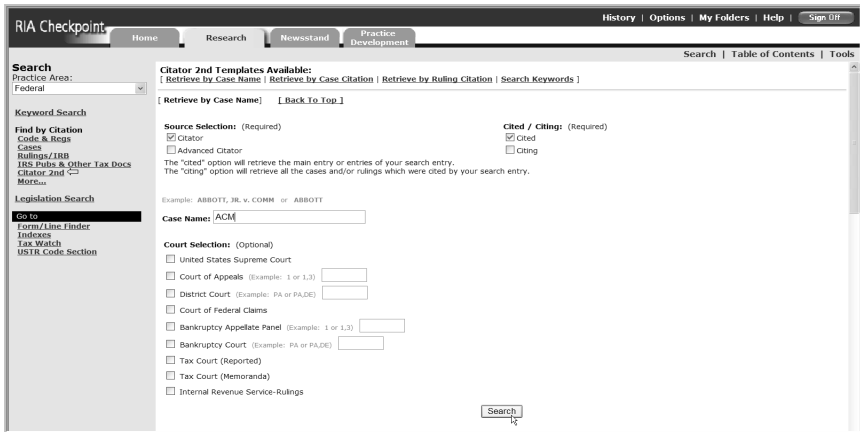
RIA Checkpoint

Home | Research | Newsstand | Practice Development

History | Options | My Folders | Help | Sign Off

Search | Table of Contents | Tools

Search
Practice Area:
Federal

Keyword Search

Find by Citation
Code & Regs
Cases
Rulings/IRB
IRS Pubs & Other Tax Docs
Citator 2nd
More...

Legislation Search

Go to
Form/Line Finder
Indexes
Tax Watch
USTR Code Section

Citator 2nd Templates Available:
[ Retrieve by Case Name | Retrieve by Case Citation | Retrieve by Ruling Citation | Search Keywords ]

[ Retrieve by Case Name] [ Back To Top ]

Source Selection: (Required)
☑ Citator
☐ Advanced Citator

Cited / Citing: (Required)
☑ Cited
☐ Citing

The "cited" option will retrieve the main entry or entries of your search entry.
The "citing" option will retrieve all the cases and/or rulings which were cited by your search entry.

Example: ABBOTT, JR. v. COMM or ABBOTT

Case Name: ACM

Court Selection: (Optional)
☐ United States Supreme Court
☐ Court of Appeals (Example: 1 or 1,3)
☐ District Court (Example: PA or PA,DE)
☐ Court of Federal Claims
☐ Bankruptcy Appellate Panel (Example: 1 or 1,3)
☐ Bankruptcy Court (Example: PA or PA,DE)
☐ Tax Court (Reported)
☐ Tax Court (Memoranda)
☐ Internal Revenue Service-Rulings

Search